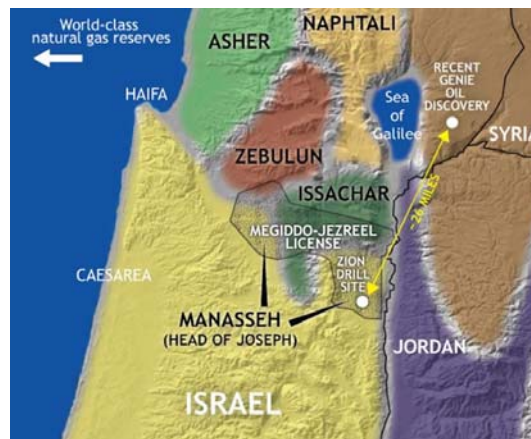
World-class natural gas reserves

NAPHTALI

ASHER

HAIFA

Sea of Galilee

RECENT GENIE OIL DISCOVERY

SYRIA

ZEBULUN

ISSACHAR

~20 MILES

MEGIDDO-JEZREEL LICENSE

CAESAREA

ZION DRILL SITE

MANASSEH
(HEAD OF JOSEPH)

JORDAN

ISRAEL